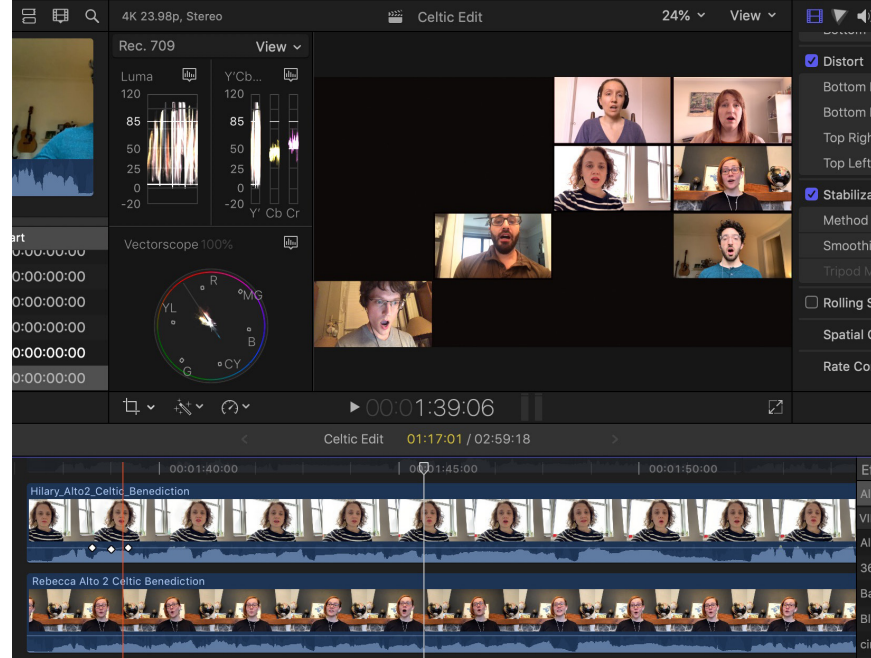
4K 23.98p, Stereo

Celtic Edit

24%

View

Rec. 709

View

Luma

120

85

50

25

0

-20

Y'Cb...

120

85

50

25

0

-20

Y' Cb Cr

Vectorscope 100%

R

MG

YL

B

G

CY

art

00:00:00:00

00:00:00:00

00:00:00:00

00:00:00:00

00:00:00:00

00:00:00:00

00:01:39:06

Celtic Edit 01:17:01 / 02:59:18

00:01:40:00

00:01:45:00

00:01:50:00

Hilary_Alto2_Celtic_Benediction

Rebecca Alto 2 Celtic Benediction

Bottom

Distort

Bottom

Bottom

Top Righ

Top Left

Stabiliza

Method

Smoothi

Tripod M

Rolling S

Spatial C

Rate Co